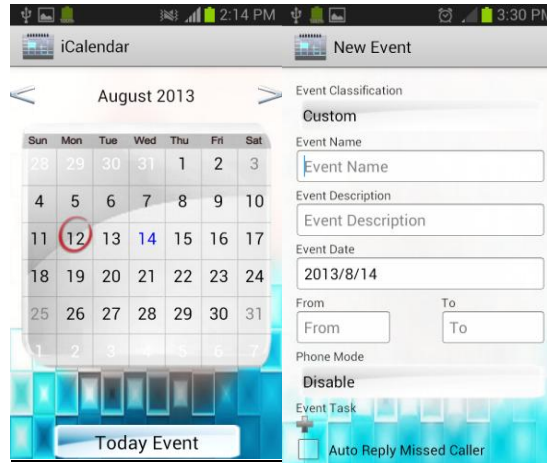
2:14 PM

iCalendar

August 2013

| Sun | Mon | Tue | Wed | Thu | Fri | Sat |
|---|---|---|---|---|---|---|
| 28 | 29 | 30 | 31 | 1 | 2 | 3 |
| 4 | 5 | 6 | 7 | 8 | 9 | 10 |
| 11 | 12 | 13 | 14 | 15 | 16 | 17 |
| 18 | 19 | 20 | 21 | 22 | 23 | 24 |
| 25 | 26 | 27 | 28 | 29 | 30 | 31 |
| 1 | 2 | 3 | 4 | 5 | 6 | 7 |

Today Event

3:30 PM

New Event

Event Classification

Custom

Event Name

Event Name

Event Description

Event Description

Event Date

2013/8/14

From

From

To

To

Phone Mode

Disable

Event Task

Auto Reply Missed Caller